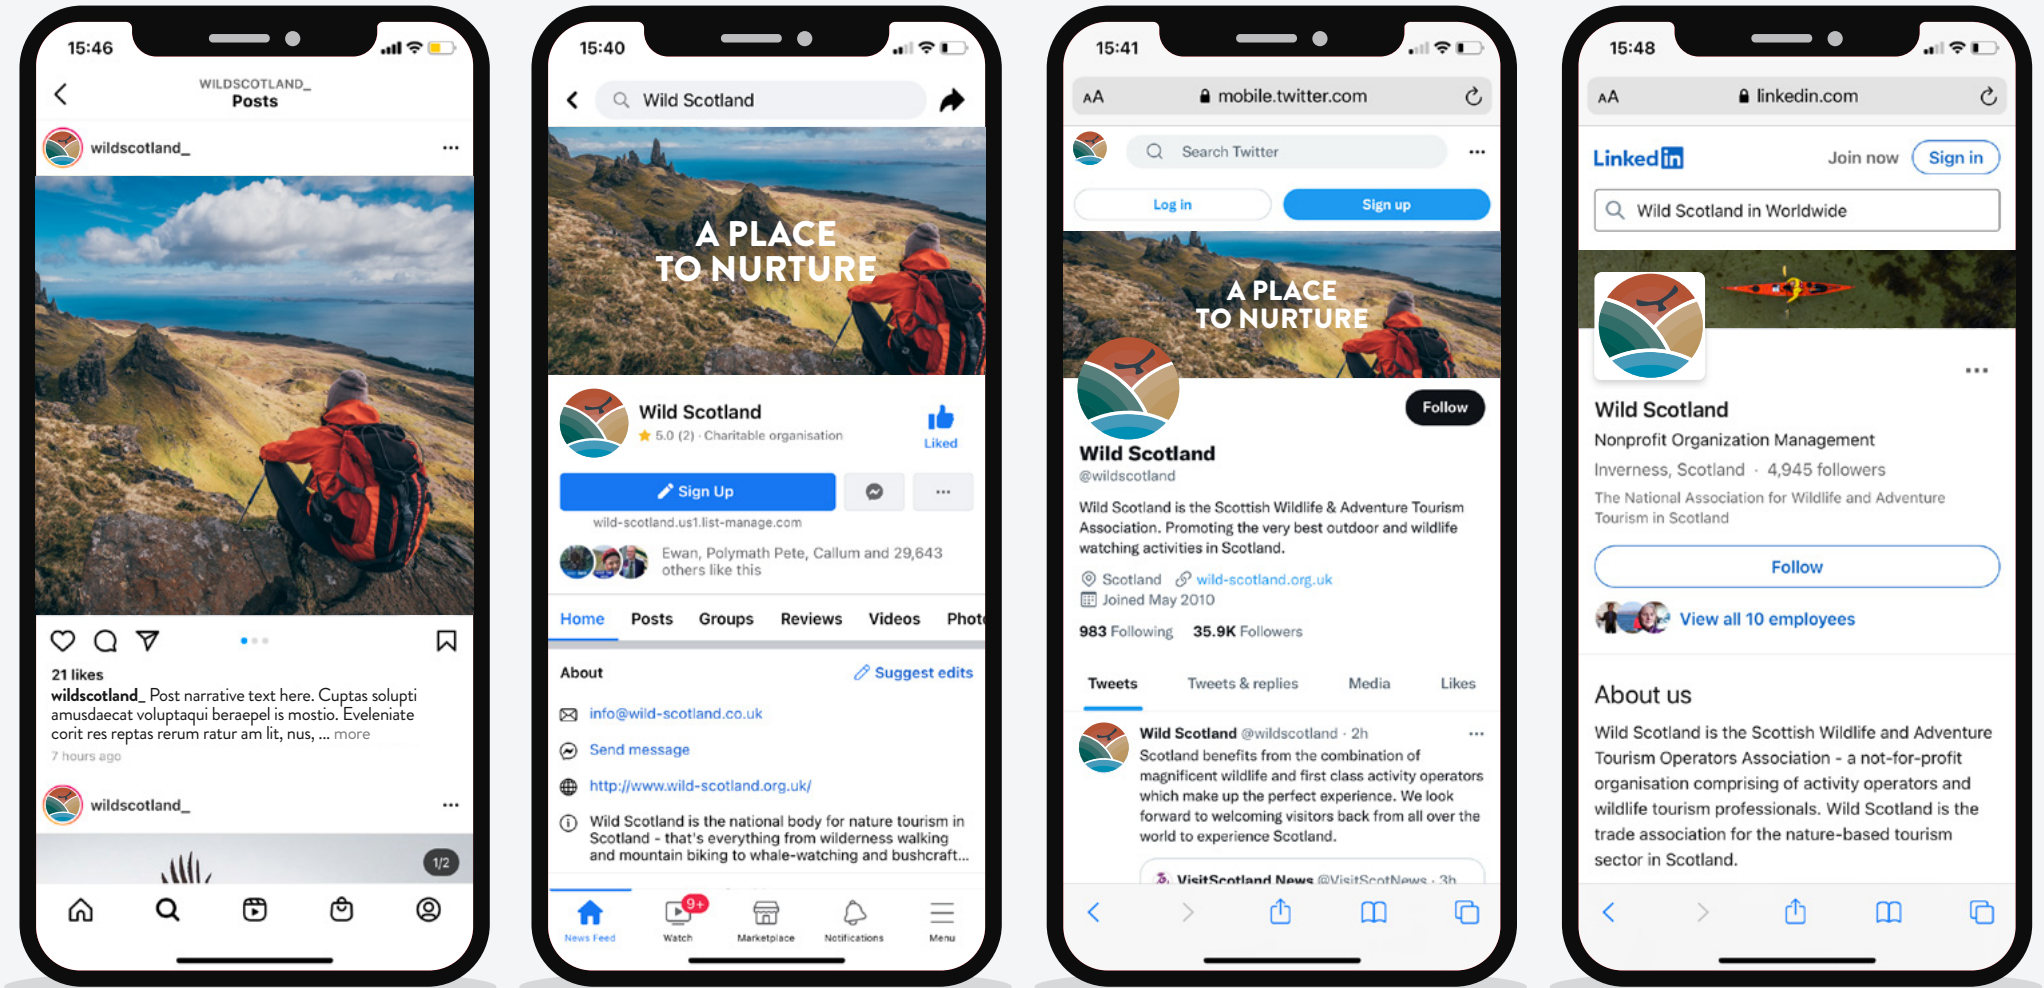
15:46

WILDSCOTLAND_
Posts

wildscotland_ ...

21 likes
wildscotland_ Post narrative text here. Cuptas solupti amusdaecat voluptaqui beraepel is mostio. Eveleniate corit res reptas rerum ratur am lit, nus, ... more
7 hours ago

wildscotland_ ...

1/2

15:40

Wild Scotland

A PLACE TO NURTURE

Wild Scotland
5.0 (2) · Charitable organisation
Liked

Sign Up
wild-scotland.us1.list-manage.com

Ewan, Polymath Pete, Callum and 29,643 others like this

Home Posts Groups Reviews Videos Phot

About
Suggest edits

info@wild-scotland.co.uk
Send message
http://www.wild-scotland.org.uk/
Wild Scotland is the national body for nature tourism in Scotland - that's everything from wilderness walking and mountain biking to whale-watching and bushcraft...

9+
News Feed Watch Marketplace Notifications Menu

15:41

AA mobile.twitter.com

Search Twitter ...

Log in Sign up

A PLACE TO NURTURE

Follow

Wild Scotland
@wildscotland

Wild Scotland is the Scottish Wildlife & Adventure Tourism Association. Promoting the very best outdoor and wildlife watching activities in Scotland.

Scotland wild-scotland.org.uk
Joined May 2010

983 Following 35.9K Followers

Tweets Tweets & replies Media Likes

Wild Scotland @wildscotland · 2h ...
Scotland benefits from the combination of magnificent wildlife and first class activity operators which make up the perfect experience. We look forward to welcoming visitors back from all over the world to experience Scotland.

VisitScotland News @VisitScotNews · 3h

15:48

AA linkedin.com

Linked in Join now Sign in

Wild Scotland in Worldwide

...

Wild Scotland
Nonprofit Organization Management
Inverness, Scotland · 4,945 followers
The National Association for Wildlife and Adventure Tourism in Scotland

Follow

View all 10 employees

About us
Wild Scotland is the Scottish Wildlife and Adventure Tourism Operators Association - a not-for-profit organisation comprising of activity operators and wildlife tourism professionals. Wild Scotland is the trade association for the nature-based tourism sector in Scotland.